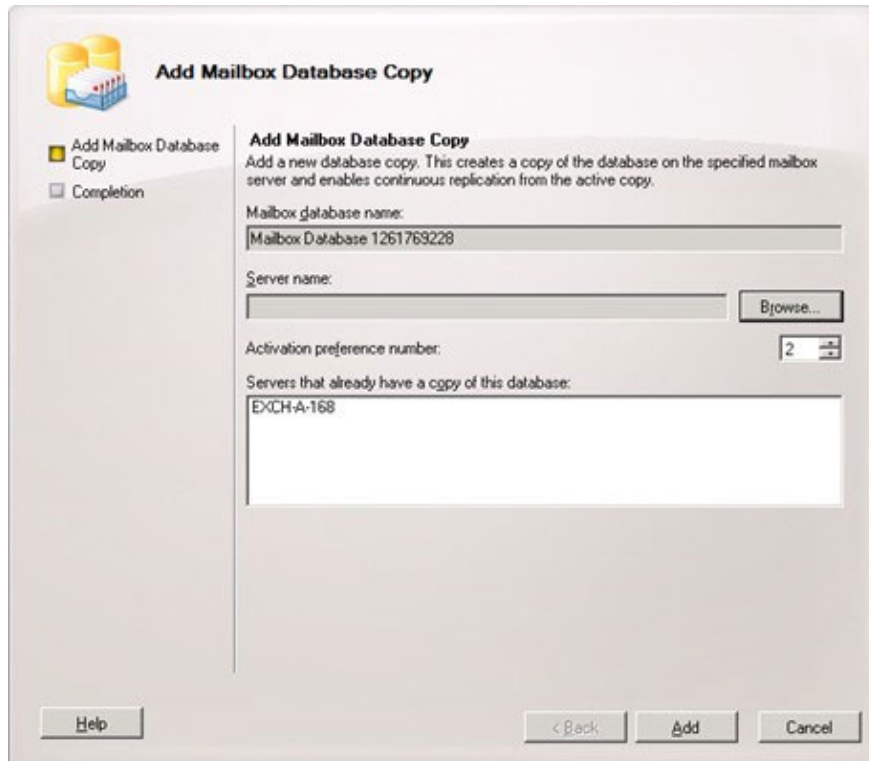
Add Mailbox Database Copy

Add Mailbox Database Copy

Completion

Add Mailbox Database Copy

Add a new database copy. This creates a copy of the database on the specified mailbox server and enables continuous replication from the active copy.

Mailbox database name:

Mailbox Database 1261769228

Server name:

Browse...

Activation preference number:

2

Servers that already have a copy of this database:

EXCH-A-168

Help

< Back

Add

Cancel